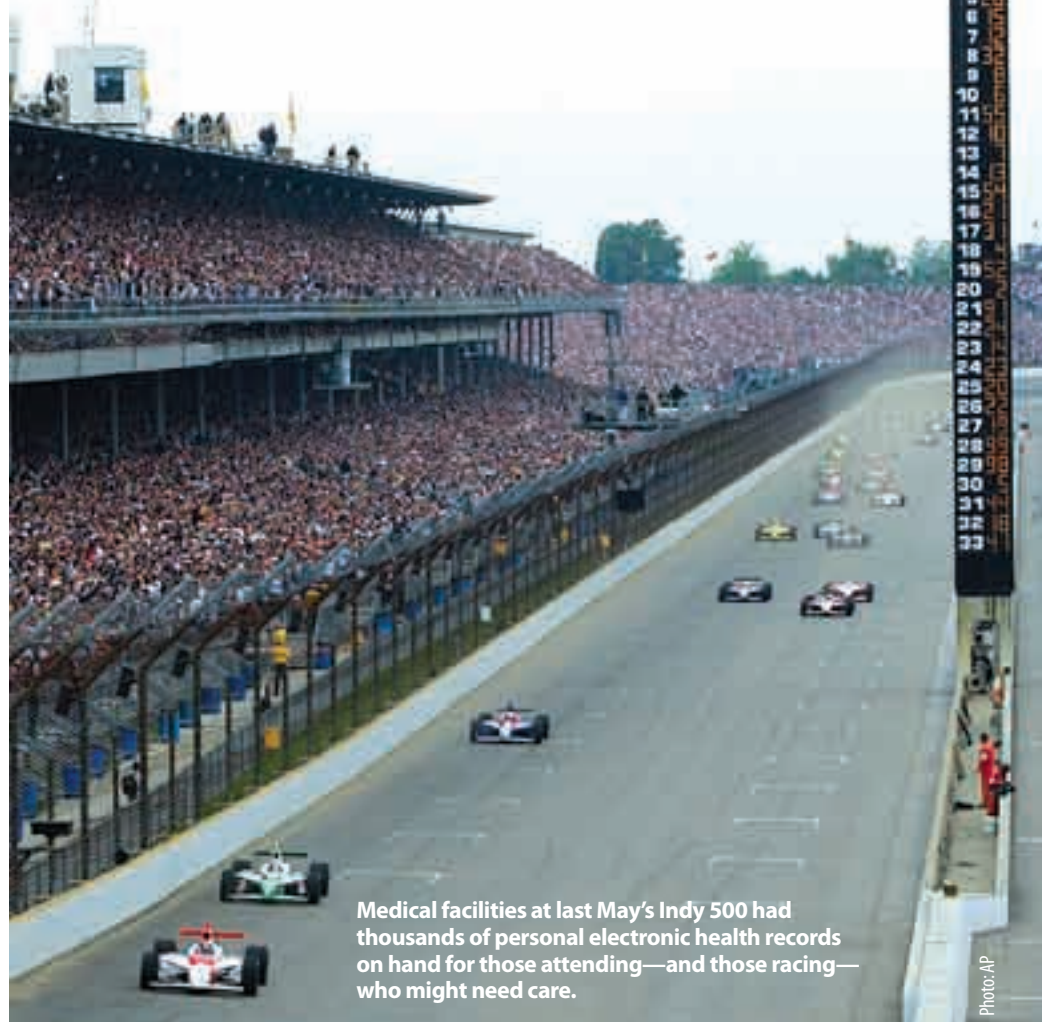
6
7
8
9
10
11
12
13
14
15
16
17
18
19
20
21
22
23
24
25
26
27
28
29
30
31
32
33

Medical facilities at last May's Indy 500 had thousands of personal electronic health records on hand for those attending—and those racing—who might need care.

Photo: AP